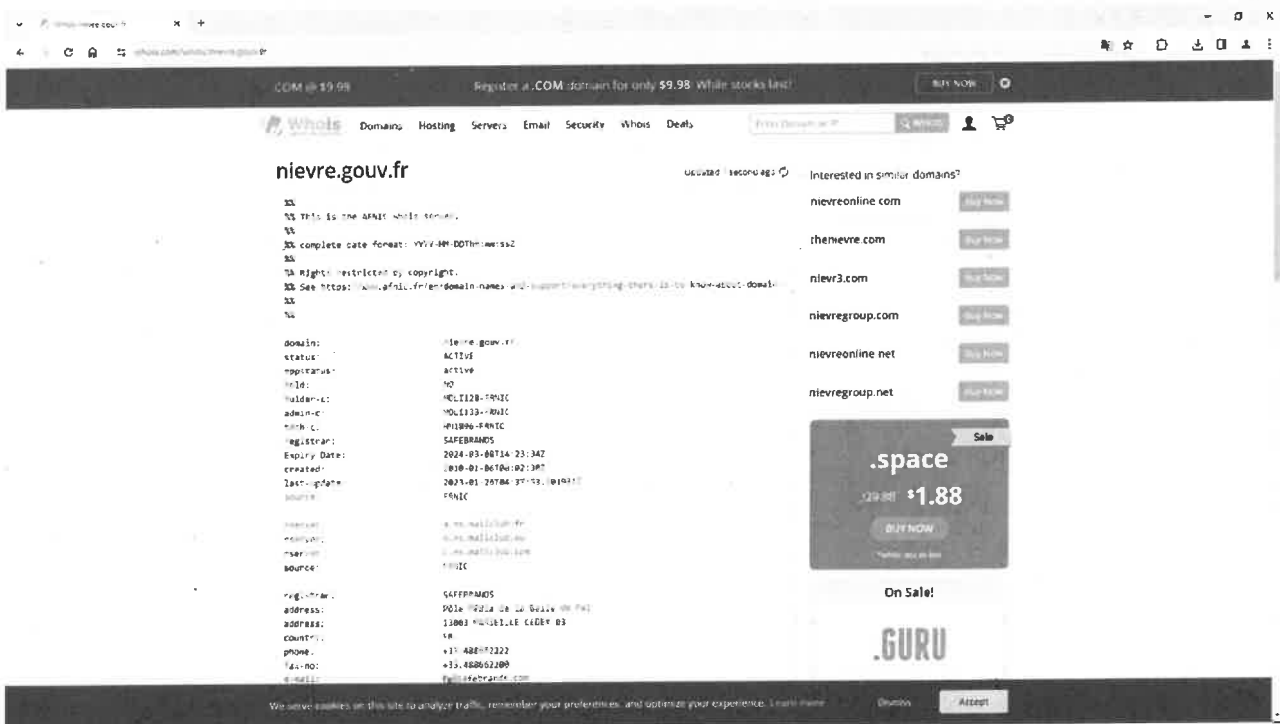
.COM @ $9.99 Register a .COM domain for only $9.98 While stocks last! BUY NOW

Whois Domains Hosting Servers Email Security Whois Deals

nievre.gouv.fr

Updated 1 second ago

%%
%% This is the AFNIC Whois server.
%%
%% complete date format: YYYY-MM-DDThh:mm:ssZ
%%
%% Rights restricted by copyright.
%% See https://www.afnic.fr/en/domain-names-and-support/everything-there-is-to-know-about-domain
%%
%%

| | |
|---|---|
| domain: | nievre.gouv.fr |
| status: | ACTIVE |
| eppstatus: | active |
| hold: | NO |
| holder-c: | MOLI128-FRNIC |
| admin-c: | MOLI133-FRNIC |
| tech-c: | HM1806-FRNIC |
| registrar: | SAFEBRANDS |
| Expiry Date: | 2024-03-08T14:23:34Z |
| created: | 2010-01-06T00:02:38Z |
| last-update: | 2023-01-26T04:37:53.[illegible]Z |
| source: | FRNIC |

| | |
|---|---|
| nserver: | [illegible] |
| nserver: | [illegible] |
| nserver: | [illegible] |
| source: | FRNIC |

| | |
|---|---|
| registrar: | SAFEBRANDS |
| address: | Pôle Média de la Belle de Mai |
| address: | 13003 MARSEILLE CEDEX 03 |
| country: | FR |
| phone: | +33.488672222 |
| fax-no: | +33.488662200 |
| e-mail: | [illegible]safebrands.com |

Interested in similar domains?
nievreonline.com Buy Now
thenievre.com Buy Now
nievr3.com Buy Now
nievregroup.com Buy Now
nievreonline.net Buy Now
nievregroup.net Buy Now

Sale
.space
$29.88 $1.88
BUY NOW

On Sale!
.GURU

We serve cookies on this site to analyze traffic, remember your preferences, and optimize your experience. Learn more Dismiss Accept